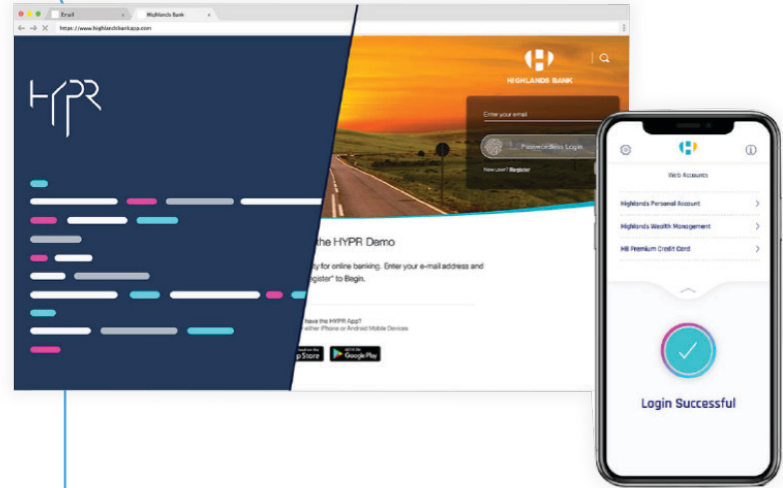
Email
Highlands Bank
https://www.highlandsbankapp.com

HYPR

HIGHLANDS BANK

Enter your email
Passwordless Login
New user? Register

the HYPR Demo

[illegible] for online banking. Enter your e-mail address and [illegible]egister" to Begin.

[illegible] have the HYPR App?
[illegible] either iPhone or Android Mobile Devices

App Store
Google Play

Web Accounts
Highlands Personal Account
Highlands Wealth Management
HB Premium Credit Card

Login Successful